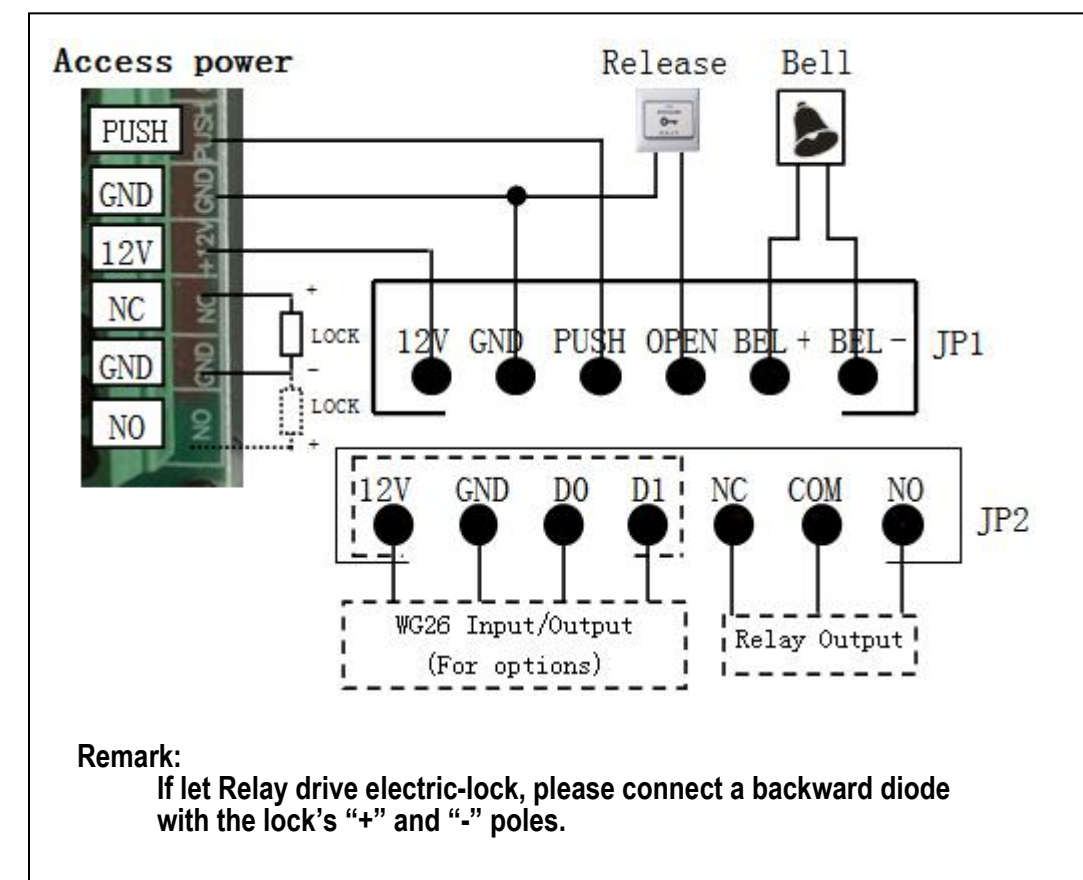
Access power

PUSH
GND
12V
NC
GND
NO

PUSH
GND
+12V
NC
GND
NO

+
LOCK
-
LOCK
+

Release

Bell

12V GND PUSH OPEN BEL + BEL - JP1

12V GND D0 D1 NC COM NO JP2

WG26 Input/Output
(For options)

Relay Output

Remark:
If let Relay drive electric-lock, please connect a backward diode with the lock's "+" and "-" poles.